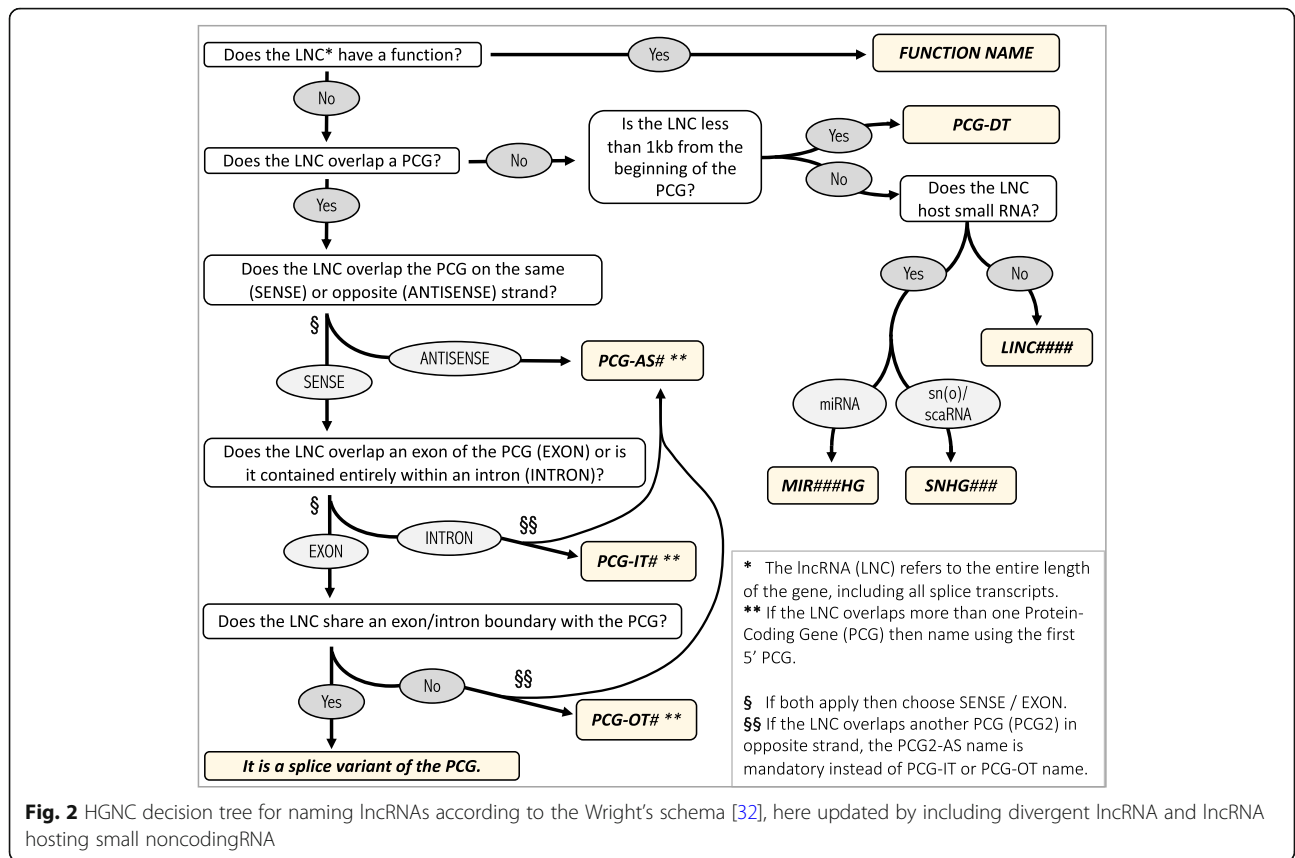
Does the LNC* have a function?

Yes

FUNCTION NAME

No

Does the LNC overlap a PCG?

No

Is the LNC less than 1kb from the beginning of the PCG?

Yes

PCG-DT

No

Does the LNC host small RNA?

Yes

Does the LNC overlap the PCG on the same (SENSE) or opposite (ANTISENSE) strand?

Yes

No

§

ANTISENSE

PCG-AS# **

LINC####

SENSE

miRNA

sn(o)/ scaRNA

Does the LNC overlap an exon of the PCG (EXON) or is it contained entirely within an intron (INTRON)?

MIR###HG

SNHG###

§

§§

INTRON

EXON

PCG-IT# **

Does the LNC share an exon/intron boundary with the PCG?

No

§§

Yes

PCG-OT# **

It is a splice variant of the PCG.

* The lncRNA (LNC) refers to the entire length of the gene, including all splice transcripts.
** If the LNC overlaps more than one Protein-Coding Gene (PCG) then name using the first 5' PCG.

§ If both apply then choose SENSE / EXON.
§§ If the LNC overlaps another PCG (PCG2) in opposite strand, the PCG2-AS name is mandatory instead of PCG-IT or PCG-OT name.

Fig. 2 HGNC decision tree for naming lncRNAs according to the Wright's schema [32], here updated by including divergent lncRNA and lncRNA hosting small noncodingRNA